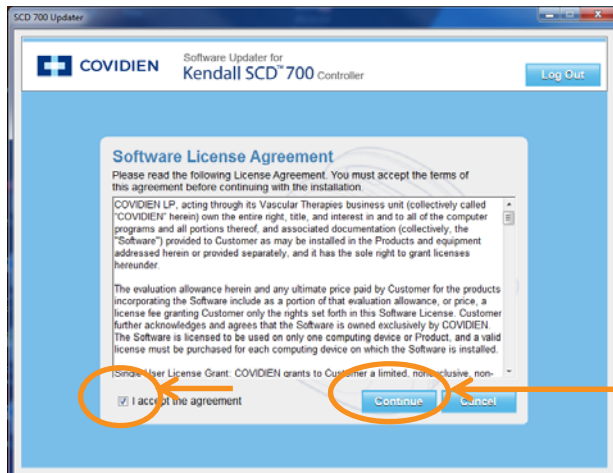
SCD 700 Updater

COVIDIEN

Software Updater for
Kendall SCD™ 700 Controller

Log Out

Software License Agreement

Please read the following License Agreement. You must accept the terms of this agreement before continuing with the installation.

COVIDIEN LP, acting through its Vascular Therapies business unit (collectively called "COVIDIEN" herein) own the entire right, title, and interest in and to all of the computer programs and all portions thereof, and associated documentation (collectively, the "Software") provided to Customer as may be installed in the Products and equipment addressed herein or provided separately, and it has the sole right to grant licenses hereunder.

The evaluation allowance herein and any ultimate price paid by Customer for the products incorporating the Software include as a portion of that evaluation allowance, or price, a license fee granting Customer only the rights set forth in this Software License. Customer further acknowledges and agrees that the Software is owned exclusively by COVIDIEN. The Software is licensed to be used on only one computing device or Product, and a valid license must be purchased for each computing device on which the Software is installed.

Single User License Grant: COVIDIEN grants to Customer a limited, non-exclusive, non-

I accept the agreement

Continue

Cancel